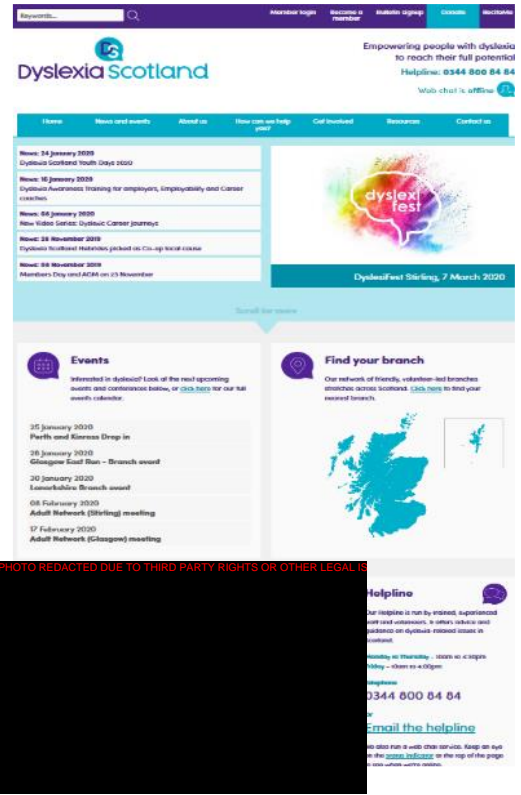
Keywords...

Member login
Become a member
Bulletin signup
Donate
Recitekite

Dyslexia Scotland

Empowering people with dyslexia to reach their full potential

Helpline: 0344 800 84 84

Web chat is offline

Home
News and events
About us
How can we help you?
Get involved
Resources
Contact us

News: 24 January 2020
Dyslexia Scotland Youth Days 2020

News: 10 January 2020
Dyslexia Awareness Training for employers, Employability and Career coaches

News: 06 January 2020
New Video Series: Dyslexic Career Journeys

News: 26 November 2019
Dyslexia Scotland Hebrides picked as Co-op local cause

News: 08 November 2019
Members Day and AGM on 23 November

dyslexi fest

DyslexiFest Stirling, 7 March 2020

Scroll for more

Events

Interested in dyslexia? Look at the next upcoming events and conferences below, or click here for our full events calendar.

25 January 2020
Perth and Kinross Drop in

28 January 2020
Glasgow East Run - Branch event

30 January 2020
Lanarkshire Branch event

08 February 2020
Adult Network (Stirling) meeting

17 February 2020
Adult Network (Glasgow) meeting

Find your branch

Our network of friendly, volunteer-led branches stretches across Scotland. Click here to find your nearest branch.

PHOTO REDACTED DUE TO THIRD PARTY RIGHTS OR OTHER LEGAL IS

Helpline

Our Helpline is run by trained, experienced staff and volunteers. It offers advice and guidance on dyslexia-related issues in Scotland.

Monday to Thursday - 10am to 4.30pm
Friday - 10am to 4.00pm

Telephone
0344 800 84 84

or
Email the helpline

We also run a web chat service. Keep an eye on the status indicator at the top of the page to see when we're online.